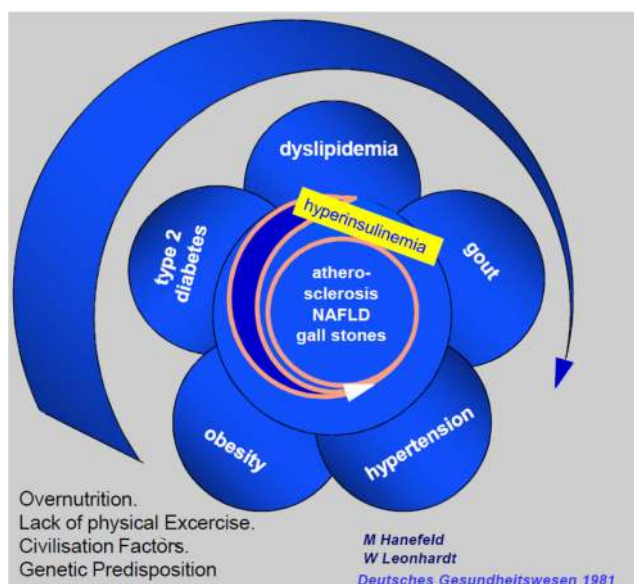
dyslipidemia

hyperinsulinemia

type 2 diabetes

gout

athero-sclerosis
NAFLD
gall stones

obesity

hypertension

Overnutrition.
Lack of physical Excercise.
Civilisation Factors.
Genetic Predisposition

M Hanefeld
W Leonhardt
Deutsches Gesundheitswesen 1981